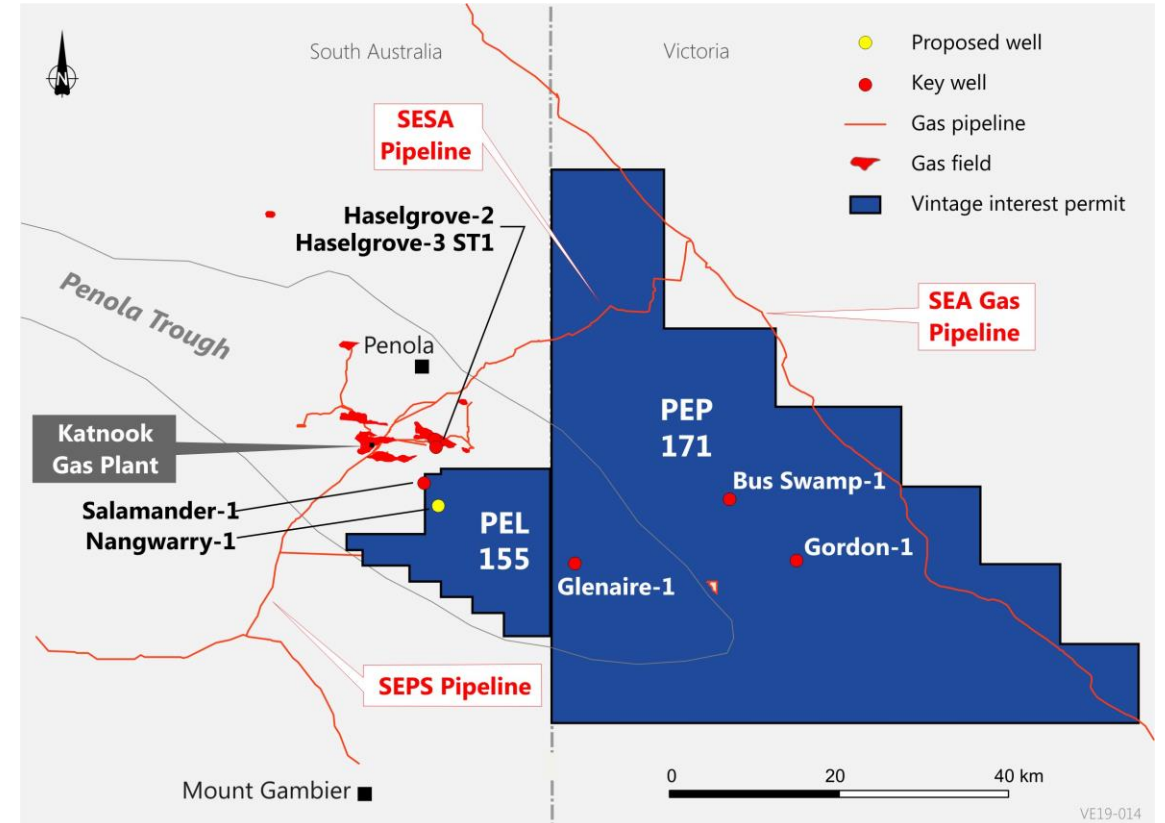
N

South Australia

Victoria

Proposed well
Key well
Gas pipeline
Gas field
Vintage interest permit

SESA Pipeline

Haselgrove-2
Haselgrove-3 ST1

SEA Gas Pipeline

Penola Trough

Penola

Katnook Gas Plant

PEP 171

Bus Swamp-1

Salamander-1
Nangwarry-1

PEL 155

Glenaire-1

Gordon-1

SEPS Pipeline

Mount Gambier

0
20
40 km

VE19-014